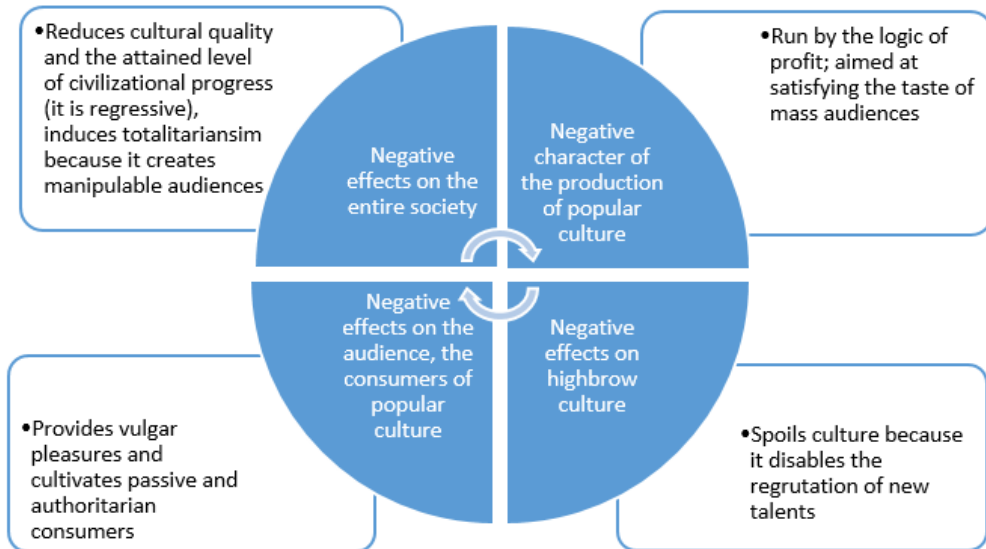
•Reduces cultural quality and the attained level of civilizational progress (it is regressive), induces totalitariansim because it creates manipulable audiences

Negative effects on the entire society

Negative character of the production of popular culture

•Run by the logic of profit; aimed at satisfying the taste of mass audiences

Negative effects on the audience, the consumers of popular culture

Negative effects on highbrow culture

•Provides vulgar pleasures and cultivates passive and authoritarian consumers

•Spoils culture because it disables the regrutation of new talents